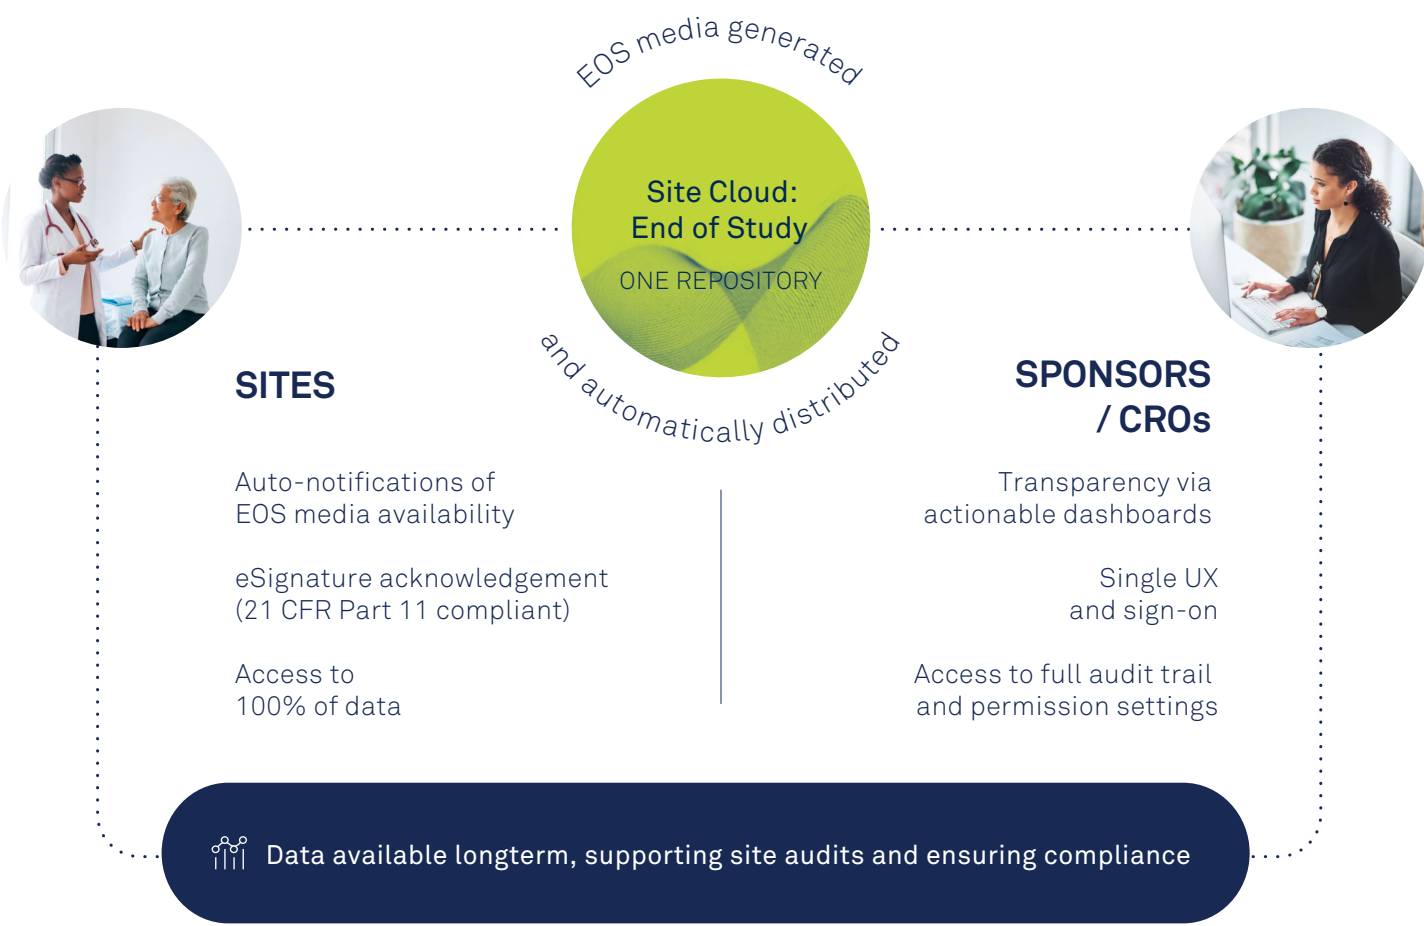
EOS media generated

Site Cloud: End of Study

ONE REPOSITORY

and automatically distributed

SITES

Auto-notifications of EOS media availability

eSignature acknowledgement (21 CFR Part 11 compliant)

Access to 100% of data

SPONSORS / CROs

Transparency via actionable dashboards

Single UX and sign-on

Access to full audit trail and permission settings

Data available longterm, supporting site audits and ensuring compliance